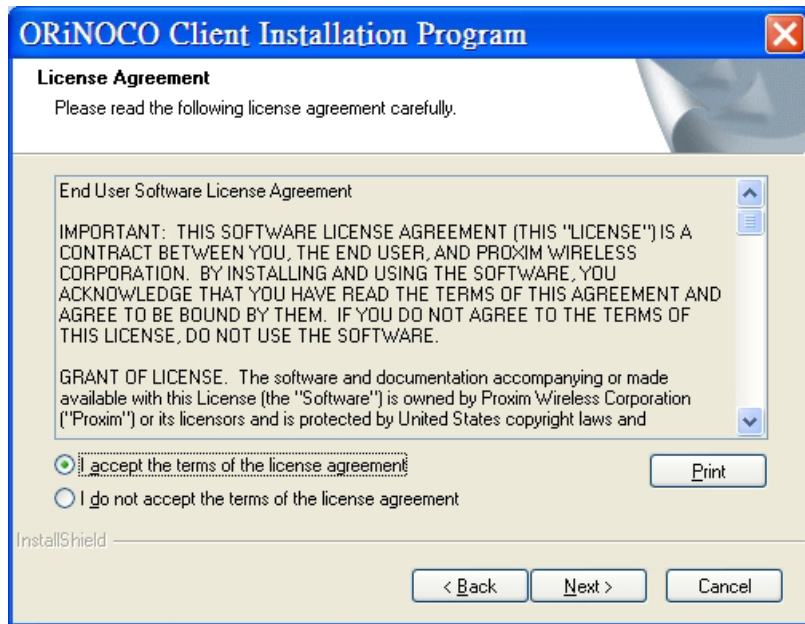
ORiNOCO Client Installation Program

License Agreement

Please read the following license agreement carefully.

End User Software License Agreement

IMPORTANT: THIS SOFTWARE LICENSE AGREEMENT (THIS "LICENSE") IS A CONTRACT BETWEEN YOU, THE END USER, AND PROXIM WIRELESS CORPORATION. BY INSTALLING AND USING THE SOFTWARE, YOU ACKNOWLEDGE THAT YOU HAVE READ THE TERMS OF THIS AGREEMENT AND AGREE TO BE BOUND BY THEM. IF YOU DO NOT AGREE TO THE TERMS OF THIS LICENSE, DO NOT USE THE SOFTWARE.

GRANT OF LICENSE. The software and documentation accompanying or made available with this License (the "Software") is owned by Proxim Wireless Corporation ("Proxim") or its licensors and is protected by United States copyright laws and

I accept the terms of the license agreement

I do not accept the terms of the license agreement

Print

InstallShield

< Back

Next >

Cancel